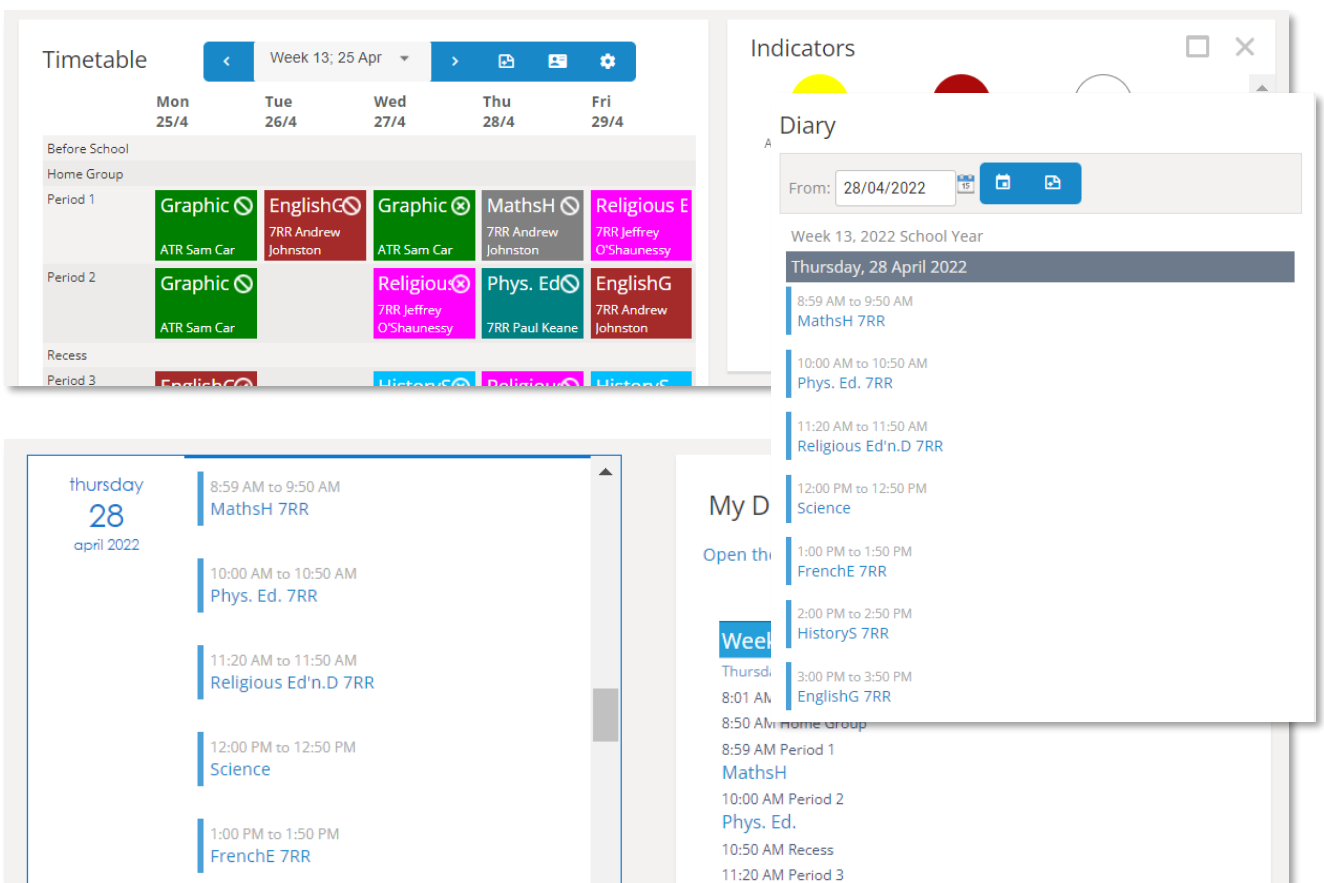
Timetable

Week 13; 25 Apr

| | Mon 25/4 | Tue 26/4 | Wed 27/4 | Thu 28/4 | Fri 29/4 |
|---|---|---|---|---|---|
| Before School | | | | | |
| Home Group | | | | | |
| Period 1 | Graphic ATR Sam Car | EnglishG 7RR Andrew Johnston | Graphic ATR Sam Car | MathsH 7RR Andrew Johnston | Religious E 7RR Jeffrey O'Shaunessy |
| Period 2 | Graphic ATR Sam Car | | Religious 7RR Jeffrey O'Shaunessy | Phys. Ed 7RR Paul Keane | EnglishG 7RR Andrew Johnston |
| Recess | | | | | |
| Period 3 | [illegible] | | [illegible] | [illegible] | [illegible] |

Indicators

A

Diary

From: 28/04/2022

Week 13, 2022 School Year

Thursday, 28 April 2022

8:59 AM to 9:50 AM
MathsH 7RR

10:00 AM to 10:50 AM
Phys. Ed. 7RR

11:20 AM to 11:50 AM
Religious Ed'n.D 7RR

12:00 PM to 12:50 PM
Science

1:00 PM to 1:50 PM
FrenchE 7RR

2:00 PM to 2:50 PM
HistoryS 7RR

3:00 PM to 3:50 PM
EnglishG 7RR

thursday
28
april 2022

8:59 AM to 9:50 AM
MathsH 7RR

10:00 AM to 10:50 AM
Phys. Ed. 7RR

11:20 AM to 11:50 AM
Religious Ed'n.D 7RR

12:00 PM to 12:50 PM
Science

1:00 PM to 1:50 PM
FrenchE 7RR

My D

Open the

Week

Thursd

8:01 AM

8:50 AM Home Group

8:59 AM Period 1
MathsH

10:00 AM Period 2
Phys. Ed.

10:50 AM Recess

11:20 AM Period 3